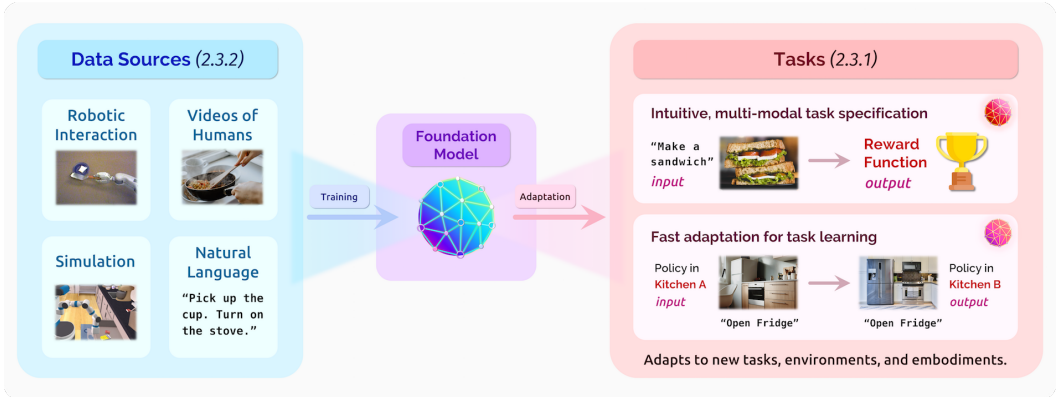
Data Sources (2.3.2)

Robotic Interaction

Videos of Humans

Simulation

Natural Language

“Pick up the cup. Turn on the stove.”

Training

Foundation Model

Adaptation

Tasks (2.3.1)

Intuitive, multi-modal task specification

“Make a sandwich”
input

Reward Function
output

Fast adaptation for task learning

Policy in Kitchen A
input

“Open Fridge”

“Open Fridge”

Policy in Kitchen B
output

Adapts to new tasks, environments, and embodiments.